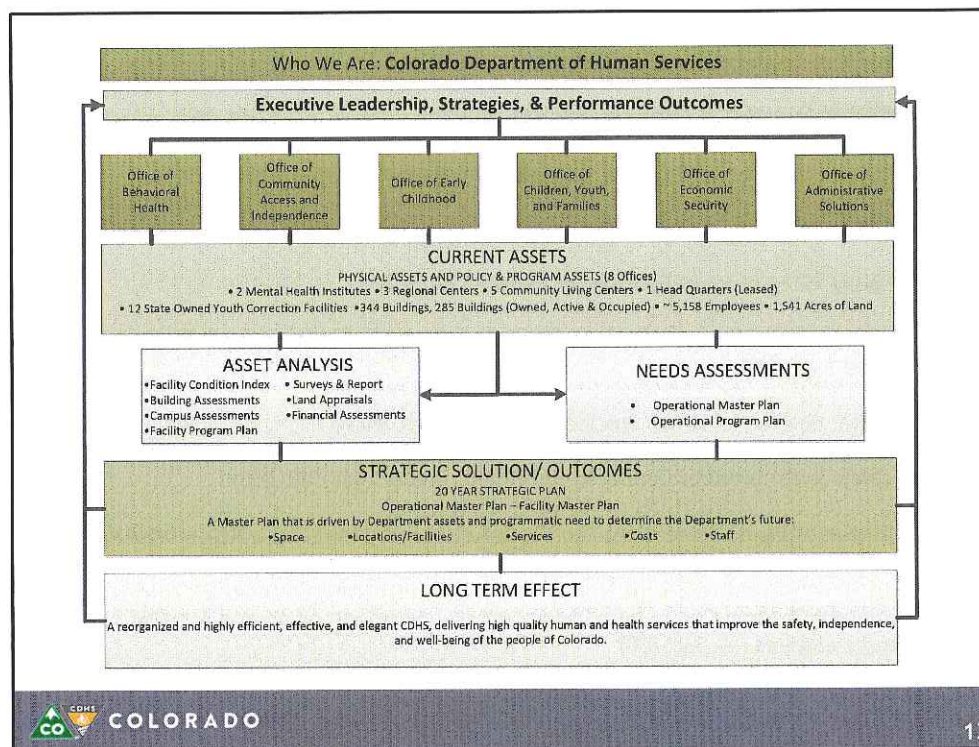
Who We Are: Colorado Department of Human Services

Executive Leadership, Strategies, & Performance Outcomes

Office of Behavioral Health

Office of Community Access and Independence

Office of Early Childhood

Office of Children, Youth, and Families

Office of Economic Security

Office of Administrative Solutions

CURRENT ASSETS
PHYSICAL ASSETS AND POLICY & PROGRAM ASSETS (8 Offices)
• 2 Mental Health Institutes • 3 Regional Centers • 5 Community Living Centers • 1 Head Quarters (Leased)
• 12 State Owned Youth Correction Facilities •344 Buildings, 285 Buildings (Owned, Active & Occupied) • ~ 5,158 Employees • 1,541 Acres of Land

ASSET ANALYSIS
•Facility Condition Index
•Building Assessments
•Campus Assessments
•Facility Program Plan
• Surveys & Report
•Land Appraisals
•Financial Assessments

NEEDS ASSESSMENTS
• Operational Master Plan
• Operational Program Plan

STRATEGIC SOLUTION/ OUTCOMES
20 YEAR STRATEGIC PLAN
Operational Master Plan – Facility Master Plan
A Master Plan that is driven by Department assets and programmatic need to determine the Department's future:
•Space •Locations/Facilities •Services •Costs •Staff

LONG TERM EFFECT
A reorganized and highly efficient, effective, and elegant CDHS, delivering high quality human and health services that improve the safety, independence, and well-being of the people of Colorado.

CDHS CO COLORADO

1